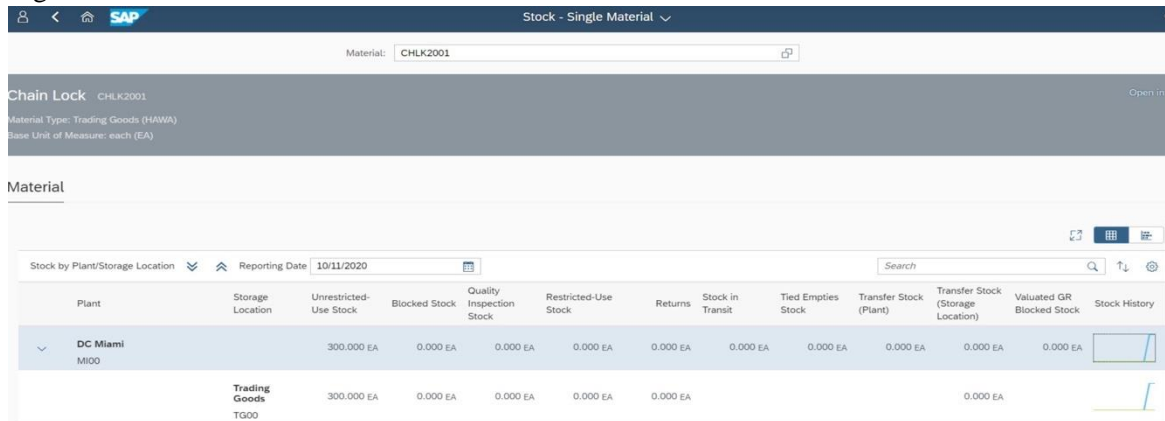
SAP

Stock - Single Material

Material: CHLK2001

Chain Lock CHLK2001

Material Type: Trading Goods (HAWA)

Base Unit of Measure: each (EA)

Open in

Material

Stock by Plant/Storage Location

Reporting Date 10/11/2020

Search

| | Plant | Storage Location | Unrestricted-Use Stock | Blocked Stock | Quality Inspection Stock | Restricted-Use Stock | Returns | Stock in Transit | Tied Empties Stock | Transfer Stock (Plant) | Transfer Stock (Storage Location) | Valuated GR Blocked Stock | Stock History |
|---|---|---|---|---|---|---|---|---|---|---|---|---|---|
| | DC Miami MI00 | | 300.000 EA | 0.000 EA | 0.000 EA | 0.000 EA | 0.000 EA | 0.000 EA | 0.000 EA | 0.000 EA | 0.000 EA | 0.000 EA | |
| | | Trading Goods TG00 | 300.000 EA | 0.000 EA | 0.000 EA | 0.000 EA | 0.000 EA | | | | 0.000 EA | | |